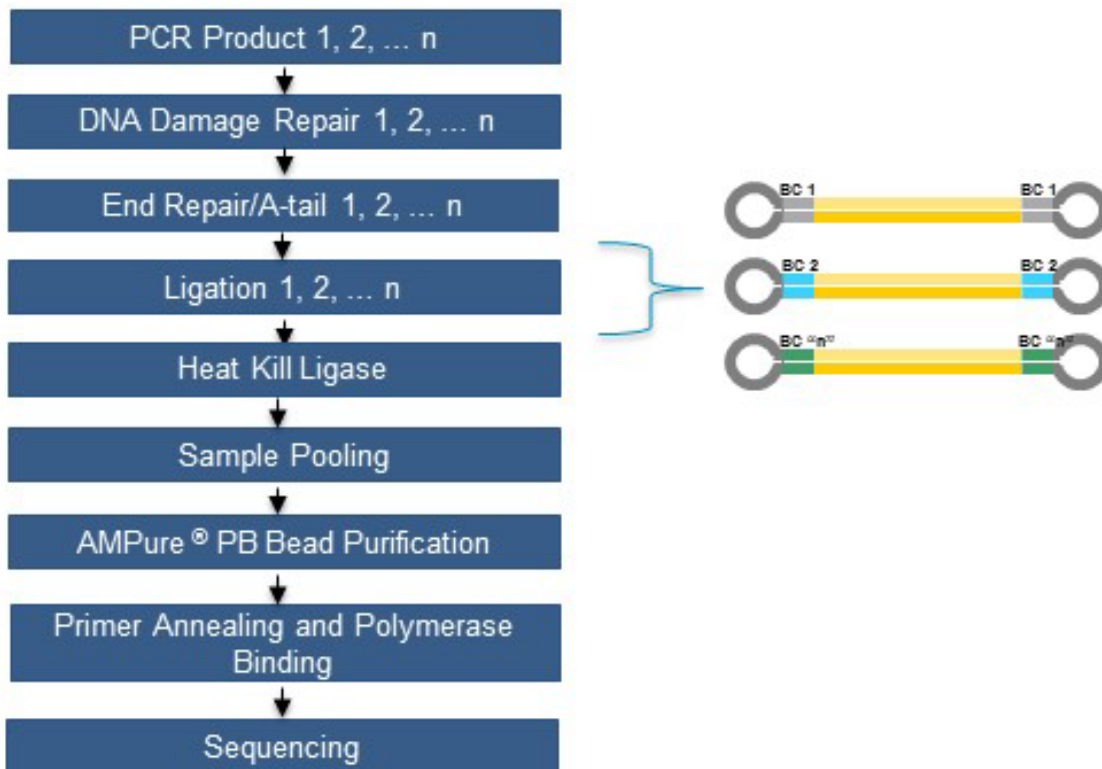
PCR Product 1, 2, … n

DNA Damage Repair 1, 2, … n

End Repair/A-tail 1, 2, … n

Ligation 1, 2, … n

Heat Kill Ligase

Sample Pooling

AMPure ® PB Bead Purification

Primer Annealing and Polymerase Binding

Sequencing

BC 1

BC 1

BC 2

BC 2

BC "n"

BC "n"